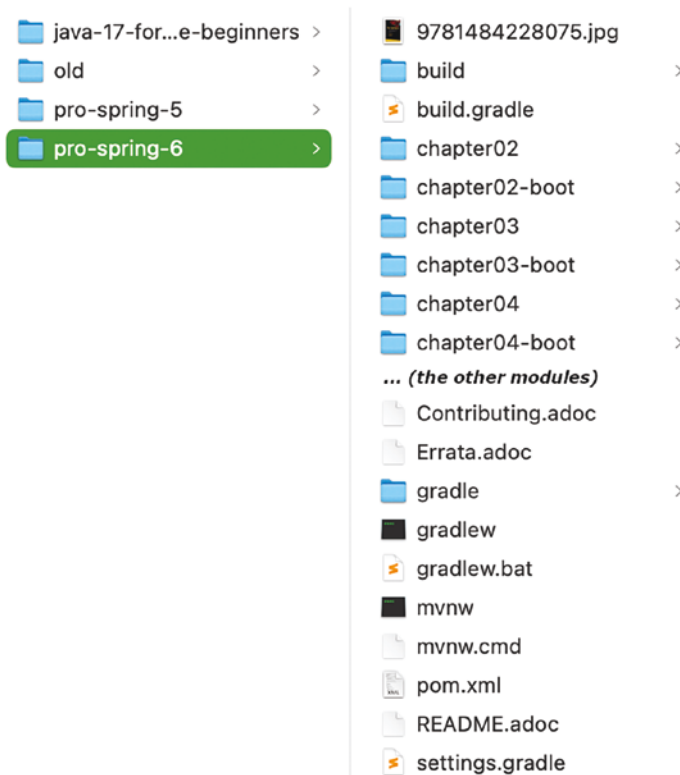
java-17-for...e-beginners
old
pro-spring-5
pro-spring-6

9781484228075.jpg
build
build.gradle
chapter02
chapter02-boot
chapter03
chapter03-boot
chapter04
chapter04-boot
... (the other modules)
Contributing.adoc
Errata.adoc
gradle
gradlew
gradlew.bat
mvnw
mvnw.cmd
pom.xml
README.adoc
settings.gradle